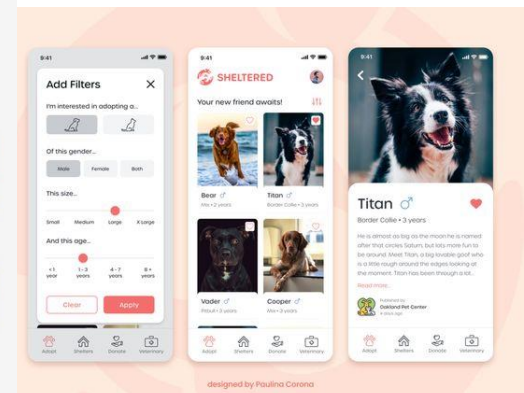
9:41

Add Filters

I'm interested in adopting a...

Of this gender...

Male Female Both

This size...

Small Medium Large X Large

And this age...

<1 years 1 - 3 years 4 - 7 years 8 + years

Clear Apply

Adopt Shelters Donate Veterinary

9:41

SHELTERED

Your new friend awaits!

Bear ♂
Mix • 2 years

Titan ♂
Border Collie • 3 years

Vader ♂
Pitbull • 3 years

Cooper ♂
Mix • 2 years

Adopt Shelters Donate Veterinary

9:41

Titan ♂

Border Collie • 3 years

He is almost as big as the moon he is named after that circles Saturn, but lots more fun to be around. Meet Titan, a big lovable goof who is a little rough around the edges looking at the moment. Titan has been through a lot...

Read more...

Posted by
Oakland Pet Center

Adopt Shelters Donate Veterinary

designed by Paulina Corona